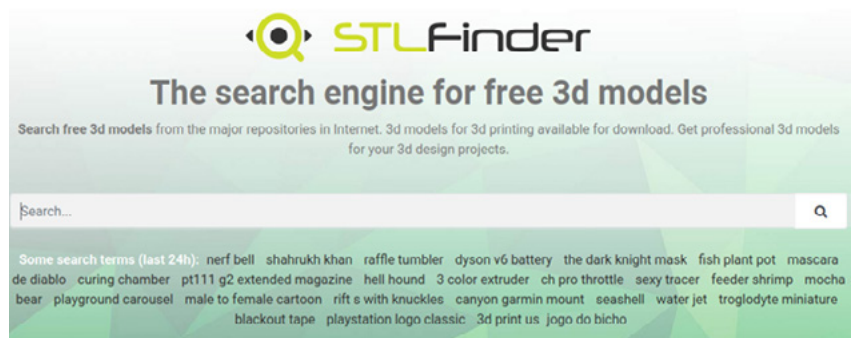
STLfinder

The search engine for free 3d models

Search free 3d models from the major repositories in Internet. 3d models for 3d printing available for download. Get professional 3d models for your 3d design projects.

Search...

Some search terms (last 24h): nerf bell shahrukh khan raffle tumbler dyson v6 battery the dark knight mask fish plant pot mascara de diablo curing chamber pt111 g2 extended magazine hell hound 3 color extruder ch pro throttle sexy tracer feeder shrimp mocha bear playground carousel male to female cartoon rift s with knuckles canyon garmin mount seashell water jet troglodyte miniature blackout tape playstation logo classic 3d print us jogo do bicho